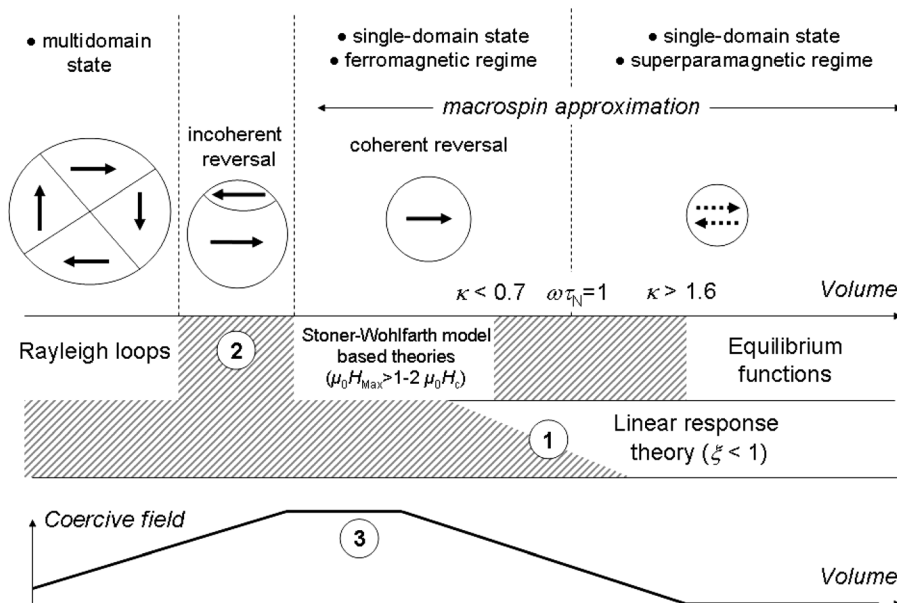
• multidomain state

• single-domain state
• ferromagnetic regime

• single-domain state
• superparamagnetic regime

macrospin approximation

incoherent reversal

coherent reversal

$\kappa$ < 0.7 $\omega\tau_N$=1 $\kappa$ > 1.6

Volume

Rayleigh loops

2

Stoner-Wohlfarth model based theories ($\mu_0 H_{Max}$>1-2 $\mu_0 H_c$)

Equilibrium functions

1

Linear response theory ($\xi$ < 1)

Coercive field

3

Volume